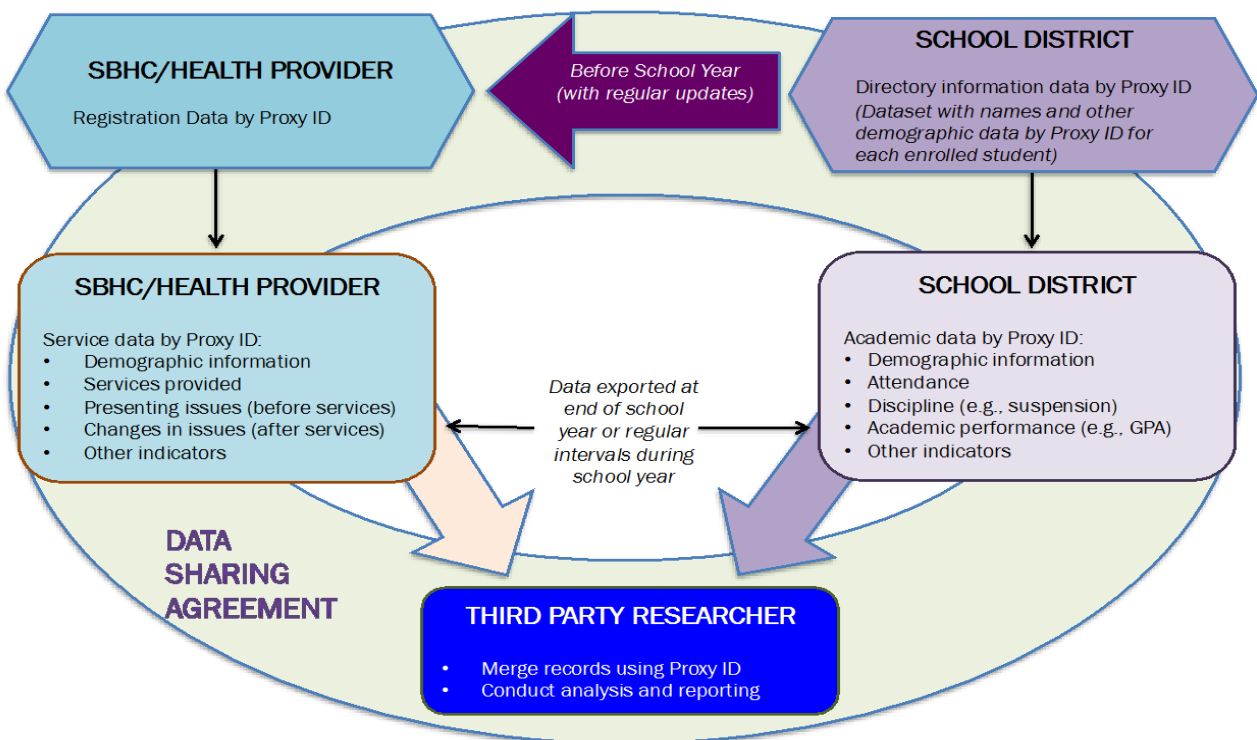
SBHC/HEALTH PROVIDER

Registration Data by Proxy ID

Before School Year (with regular updates)

SCHOOL DISTRICT

Directory information data by Proxy ID
(Dataset with names and other demographic data by Proxy ID for each enrolled student)

SBHC/HEALTH PROVIDER

Service data by Proxy ID:
- Demographic information
- Services provided
- Presenting issues (before services)
- Changes in issues (after services)
- Other indicators

Data exported at end of school year or regular intervals during school year

SCHOOL DISTRICT

Academic data by Proxy ID:
- Demographic information
- Attendance
- Discipline (e.g., suspension)
- Academic performance (e.g., GPA)
- Other indicators

DATA SHARING AGREEMENT

THIRD PARTY RESEARCHER

- Merge records using Proxy ID
- Conduct analysis and reporting